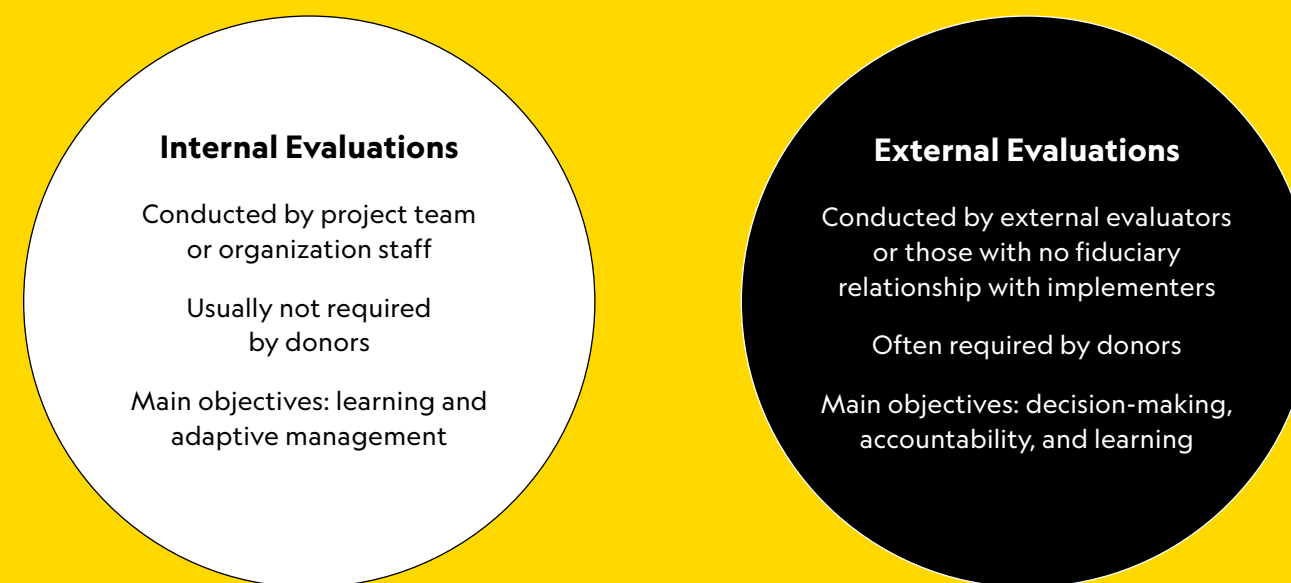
Internal Evaluations

Conducted by project team or organization staff

Usually not required by donors

Main objectives: learning and adaptive management

External Evaluations

Conducted by external evaluators or those with no fiduciary relationship with implementers

Often required by donors

Main objectives: decision-making, accountability, and learning